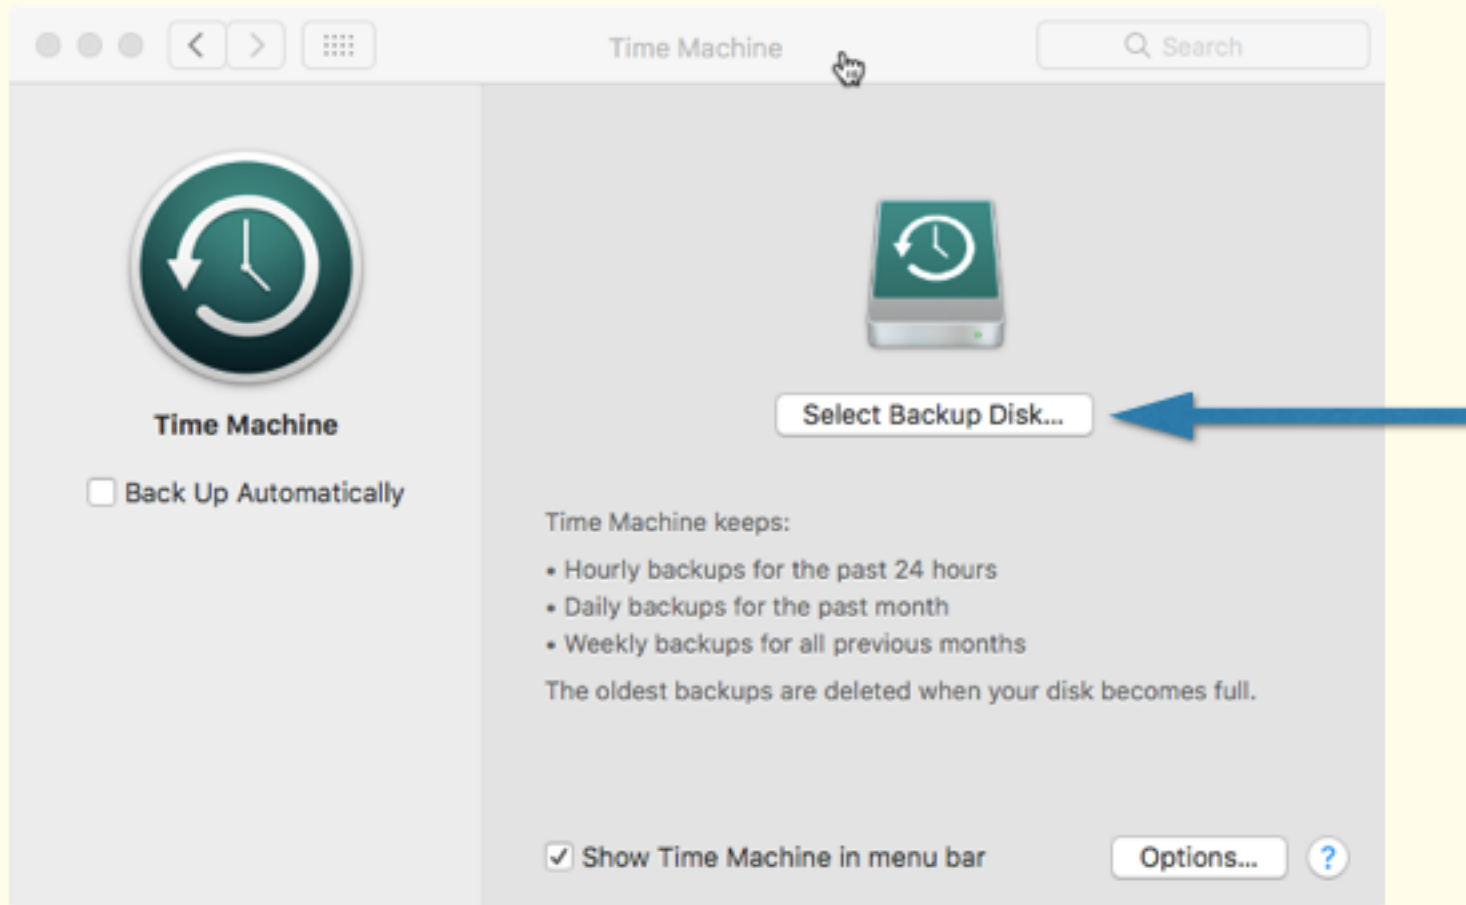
Time Machine

Search

Time Machine

Back Up Automatically

Select Backup Disk...

Time Machine keeps:

• Hourly backups for the past 24 hours
• Daily backups for the past month
• Weekly backups for all previous months

The oldest backups are deleted when your disk becomes full.

Show Time Machine in menu bar

Options...

?